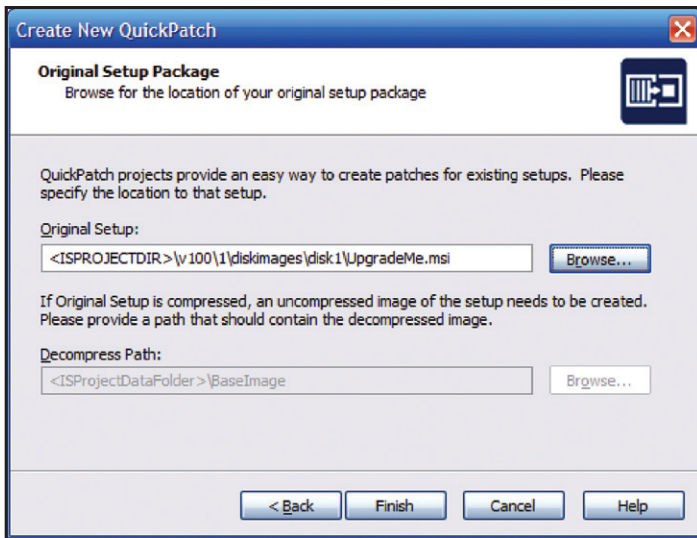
Create New QuickPatch

Original Setup Package
Browse for the location of your original setup package

QuickPatch projects provide an easy way to create patches for existing setups. Please specify the location to that setup.

Original Setup:

<ISPROJECTDIR>\v100\1\diskimages\disk1\UpgradeMe.msi

Browse...

If Original Setup is compressed, an uncompressed image of the setup needs to be created. Please provide a path that should contain the decompressed image.

Decompress Path:

<ISProjectDataFolder>\BaseImage

Browse...

< Back

Finish

Cancel

Help